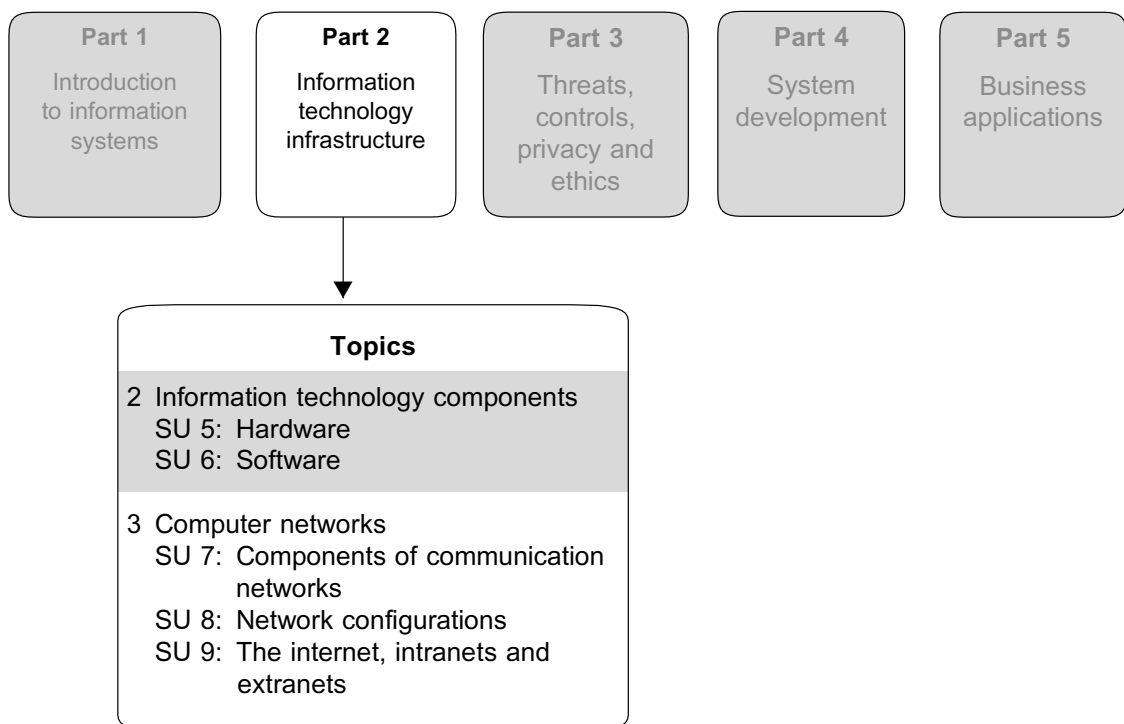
Part 1
Introduction to information systems

Part 2
Information technology infrastructure

Part 3
Threats, controls, privacy and ethics

Part 4
System development

Part 5
Business applications

Topics

2 Information technology components
SU 5: Hardware
SU 6: Software

3 Computer networks
SU 7: Components of communication networks
SU 8: Network configurations
SU 9: The internet, intranets and extranets